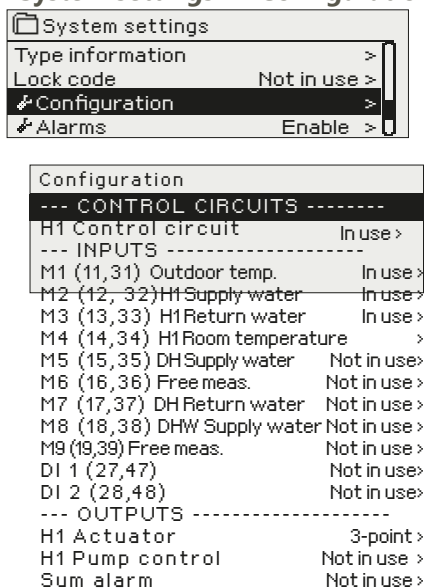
System settings

Type information >
Lock code Not in use >
Configuration >
Alarms Enable >

Configuration
--- CONTROL CIRCUITS --------
H1 Control circuit In use >
--- INPUTS --------------------
M1 (11,31) Outdoor temp. In use >
M2 (12, 32) H1 Supply water In use >
M3 (13,33) H1 Return water In use >
M4 (14,34) H1 Room temperature >
M5 (15,35) DH Supply water Not in use >
M6 (16,36) Free meas. Not in use >
M7 (17,37) DH Return water Not in use >
M8 (18,38) DHW Supply water Not in use >
M9 (19,39) Free meas. Not in use >
DI 1 (27,47) Not in use >
DI 2 (28,48) Not in use >
--- OUTPUTS --------------------
H1 Actuator 3-point >
H1 Pump control Not in use >
Sum alarm Not in use >